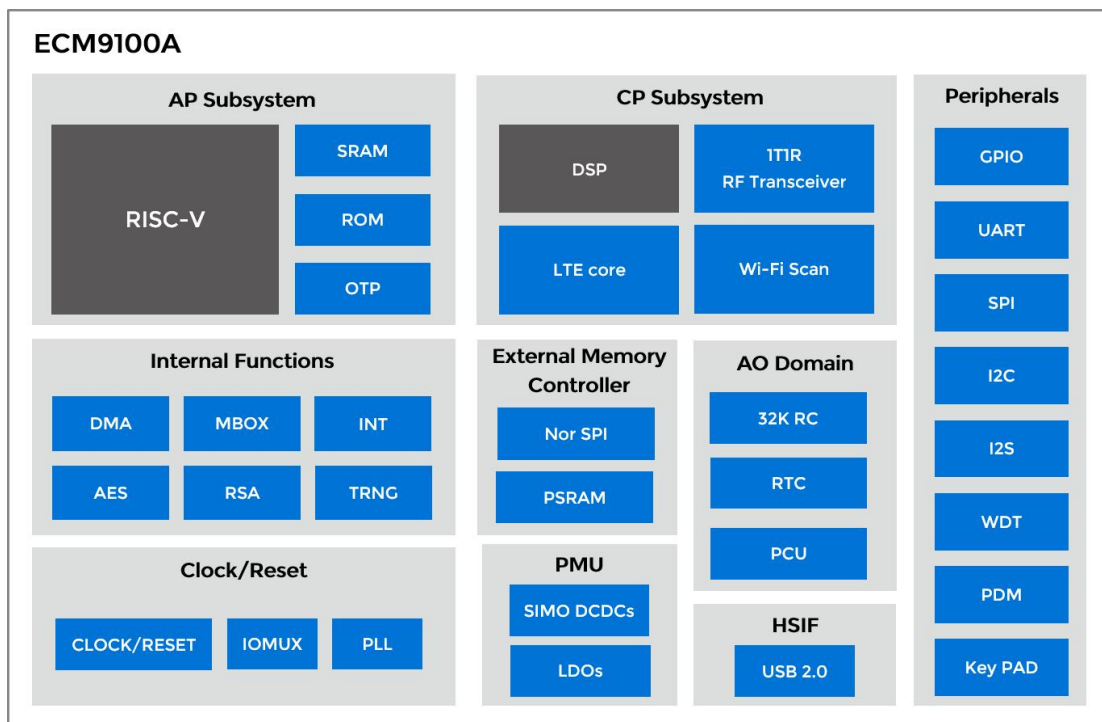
ECM9100A

AP Subsystem

RISC-V

SRAM

ROM

OTP

CP Subsystem

DSP

1T1R
RF Transceiver

LTE core

Wi-Fi Scan

Peripherals

GPIO

UART

SPI

I2C

I2S

WDT

PDM

Key PAD

Internal Functions

DMA

MBOX

INT

AES

RSA

TRNG

External Memory Controller

Nor SPI

PSRAM

AO Domain

32K RC

RTC

PCU

Clock/Reset

CLOCK/RESET

IOMUX

PLL

PMU

SIMO DCDCs

LDOs

HSIF

USB 2.0